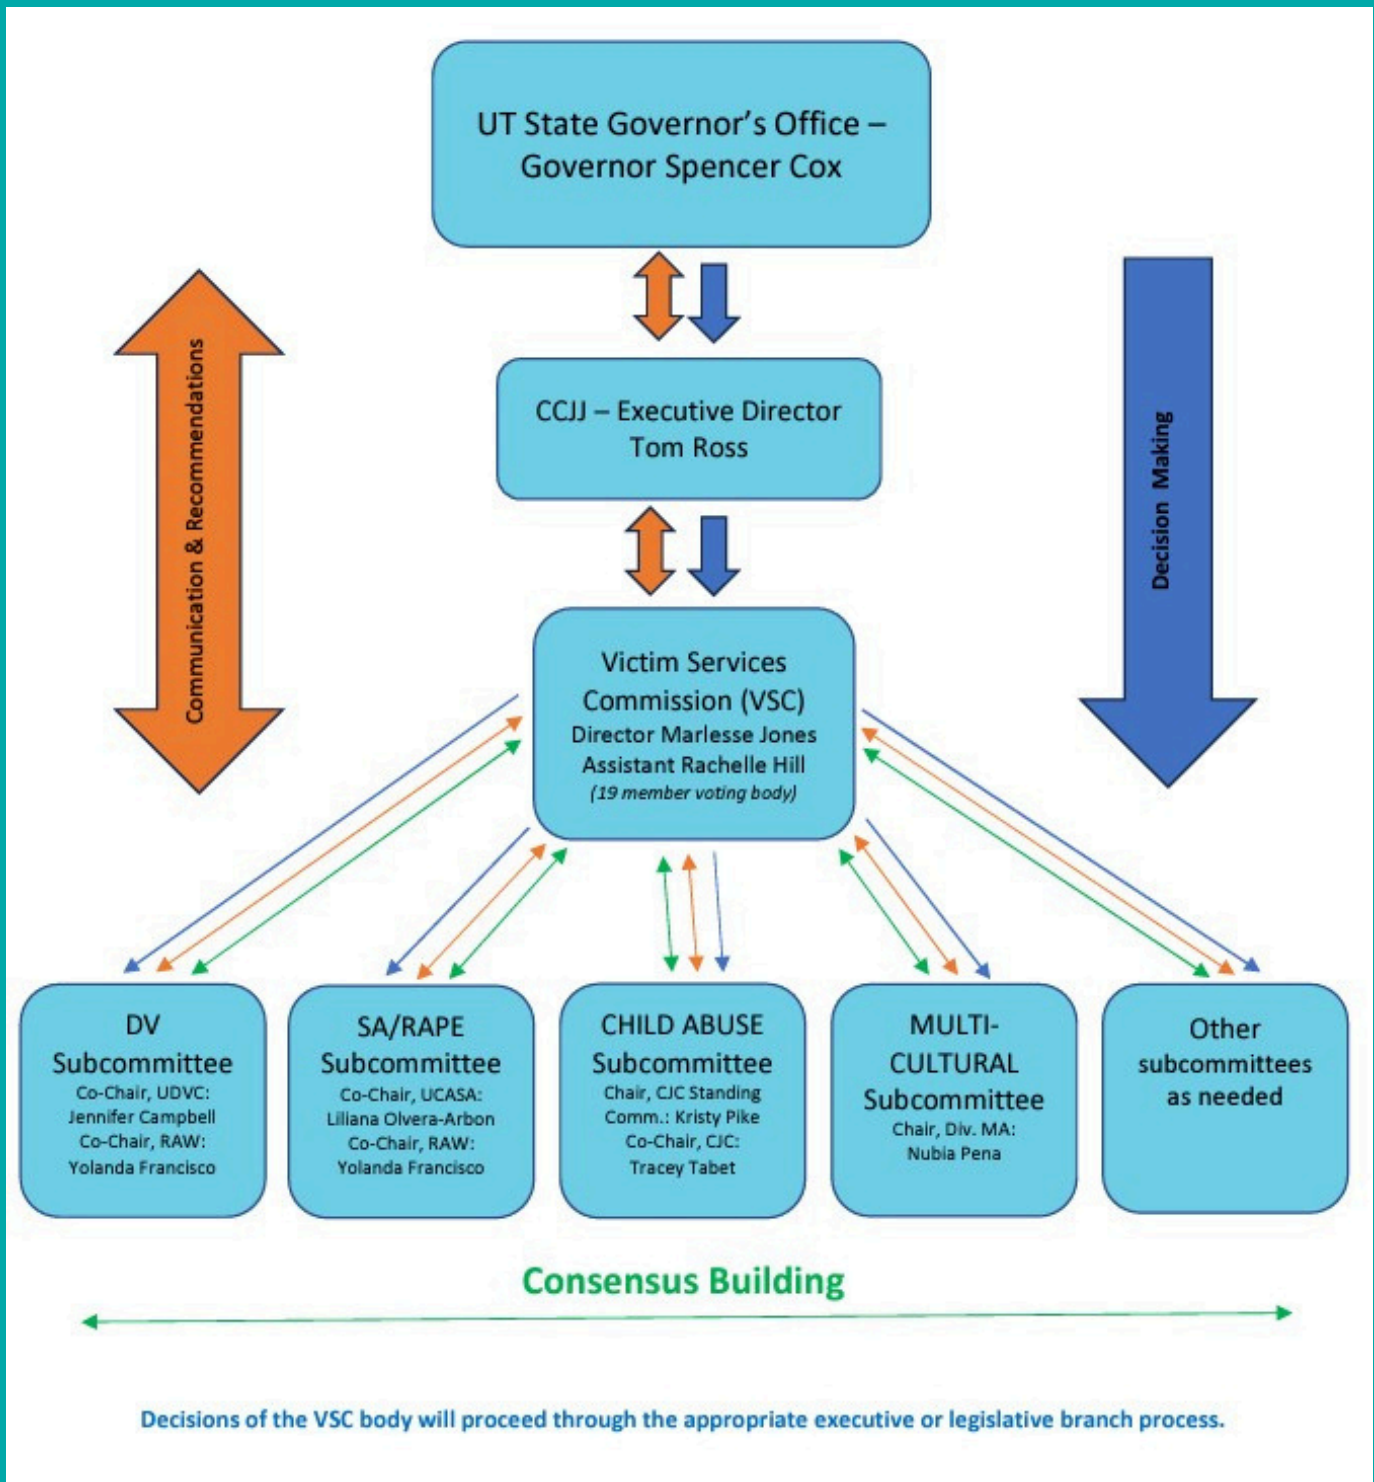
UT State Governor's Office – Governor Spencer Cox

Communication & Recommendations

Decision Making

CCJJ – Executive Director Tom Ross

Victim Services Commission (VSC)
Director Marlesse Jones
Assistant Rachelle Hill
(19 member voting body)

DV Subcommittee
Co-Chair, UDVC: Jennifer Campbell
Co-Chair, RAW: Yolanda Francisco

SA/RAPE Subcommittee
Co-Chair, UCASA: Liliana Olvera-Arbon
Co-Chair, RAW: Yolanda Francisco

CHILD ABUSE Subcommittee
Chair, CJC Standing Comm.: Kristy Pike
Co-Chair, CJC: Tracey Tabet

MULTI-CULTURAL Subcommittee
Chair, Div. MA: Nubia Pena

Other subcommittees as needed

Consensus Building

Decisions of the VSC body will proceed through the appropriate executive or legislative branch process.